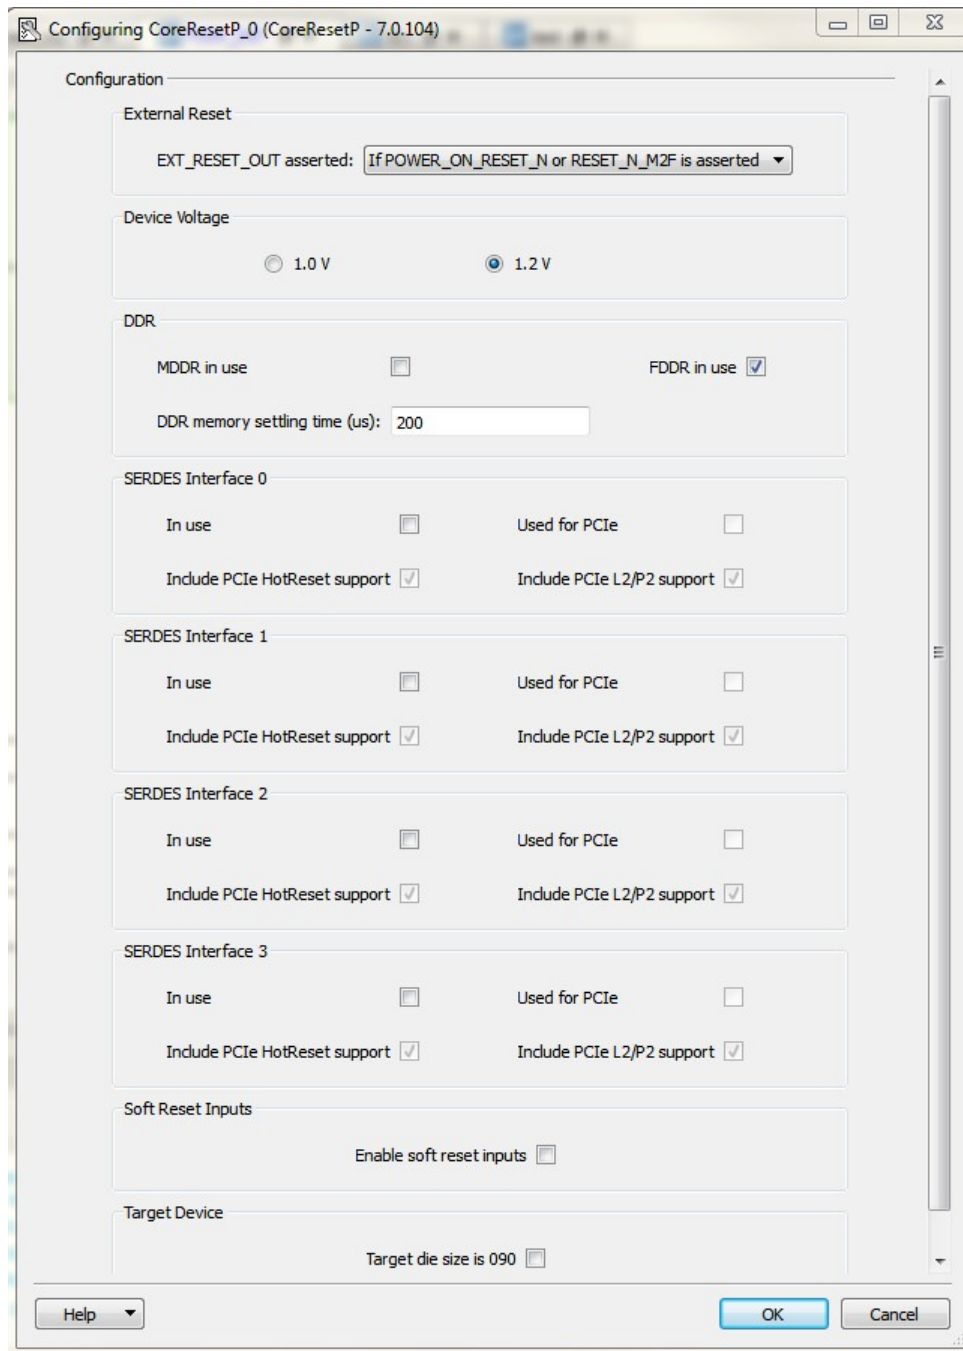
Configuring CoreResetP_0 (CoreResetP - 7.0.104)

Configuration

External Reset

EXT_RESET_OUT asserted: If POWER_ON_RESET_N or RESET_N_M2F is asserted

Device Voltage

1.0 V

1.2 V

DDR

MDDR in use

FDDR in use

DDR memory settling time (us): 200

SERDES Interface 0

In use

Used for PCIe

Include PCIe HotReset support

Include PCIe L2/P2 support

SERDES Interface 1

In use

Used for PCIe

Include PCIe HotReset support

Include PCIe L2/P2 support

SERDES Interface 2

In use

Used for PCIe

Include PCIe HotReset support

Include PCIe L2/P2 support

SERDES Interface 3

In use

Used for PCIe

Include PCIe HotReset support

Include PCIe L2/P2 support

Soft Reset Inputs

Enable soft reset inputs

Target Device

Target die size is 090

Help

OK

Cancel